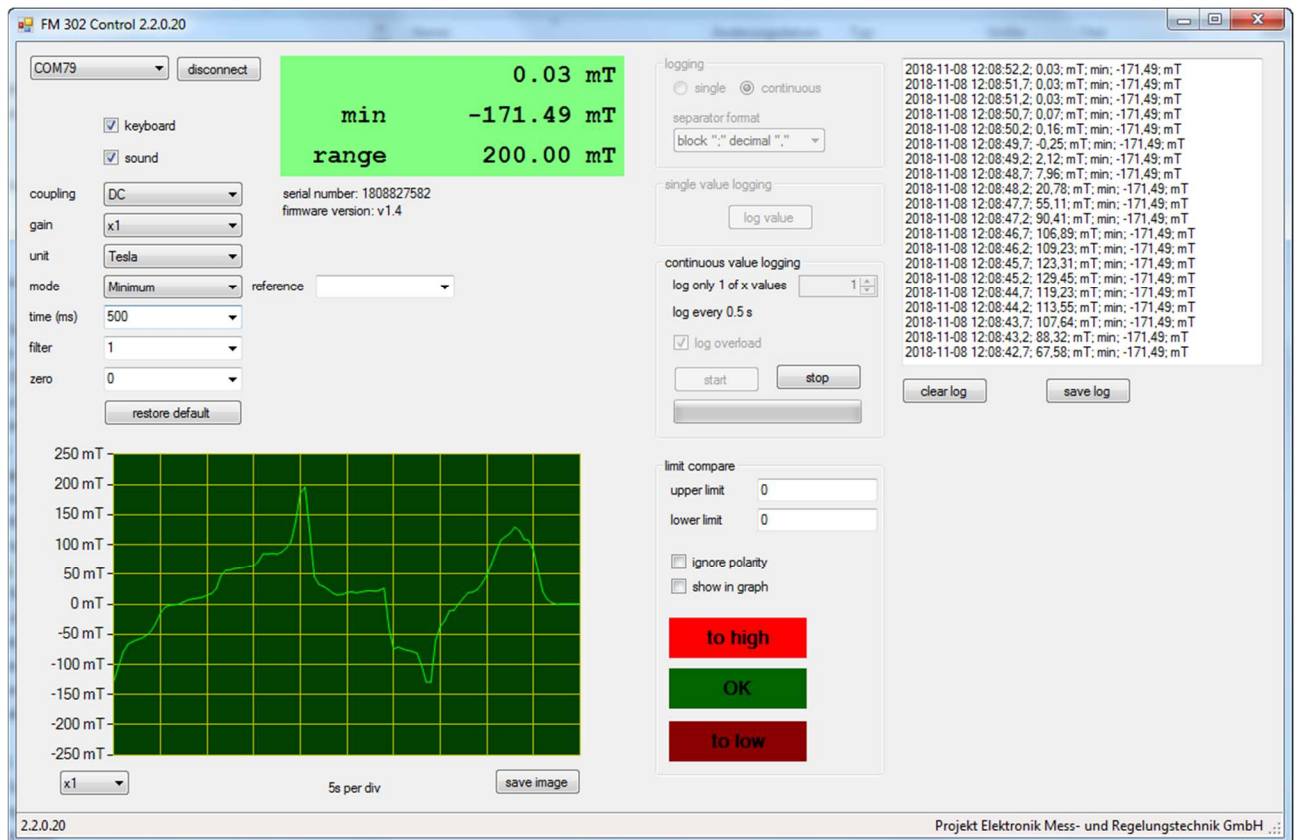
FM 302 Control 2.2.0.20

COM79
disconnect

0.03 mT
min -171.49 mT
range 200.00 mT

keyboard
sound

coupling DC
gain x1
unit Tesla
mode Minimum
reference
time (ms) 500
filter 1
zero 0
restore default

serial number: 1808827582
firmware version: v1.4

logging
single
continuous
separator format
block ";" decimal ","

single value logging
log value

continuous value logging
log only 1 of x values 1
log every 0.5 s
log overload
start
stop

limit compare
upper limit 0
lower limit 0
ignore polarity
show in graph

to high
OK
to low

2018-11-08 12:08:52,2; 0,03; mT; min; -171,49; mT
2018-11-08 12:08:51,7; 0,03; mT; min; -171,49; mT
2018-11-08 12:08:51,2; 0,03; mT; min; -171,49; mT
2018-11-08 12:08:50,7; 0,07; mT; min; -171,49; mT
2018-11-08 12:08:50,2; 0,16; mT; min; -171,49; mT
2018-11-08 12:08:49,7; -0,25; mT; min; -171,49; mT
2018-11-08 12:08:49,2; 2,12; mT; min; -171,49; mT
2018-11-08 12:08:48,7; 7,96; mT; min; -171,49; mT
2018-11-08 12:08:48,2; 20,78; mT; min; -171,49; mT
2018-11-08 12:08:47,7; 55,11; mT; min; -171,49; mT
2018-11-08 12:08:47,2; 90,41; mT; min; -171,49; mT
2018-11-08 12:08:46,7; 106,89; mT; min; -171,49; mT
2018-11-08 12:08:46,2; 109,23; mT; min; -171,49; mT
2018-11-08 12:08:45,7; 123,31; mT; min; -171,49; mT
2018-11-08 12:08:45,2; 129,45; mT; min; -171,49; mT
2018-11-08 12:08:44,7; 119,23; mT; min; -171,49; mT
2018-11-08 12:08:44,2; 113,55; mT; min; -171,49; mT
2018-11-08 12:08:43,7; 107,64; mT; min; -171,49; mT
2018-11-08 12:08:43,2; 88,32; mT; min; -171,49; mT
2018-11-08 12:08:42,7; 67,58; mT; min; -171,49; mT

clear log
save log

250 mT
200 mT
150 mT
100 mT
50 mT
0 mT
-50 mT
-100 mT
-150 mT
-200 mT
-250 mT

x1
5s per div
save image

2.2.0.20
Projekt Elektronik Mess- und Regelungstechnik GmbH